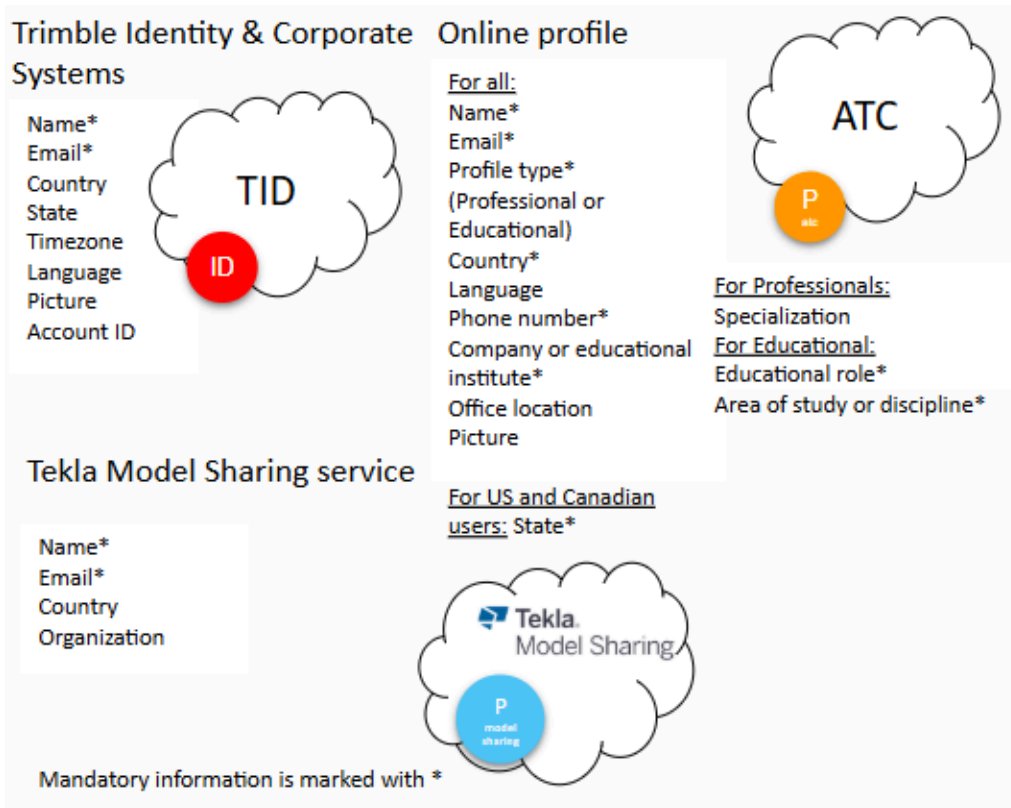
Trimble Identity & Corporate Systems

Name*
Email*
Country
State
Timezone
Language
Picture
Account ID

TID

ID

Online profile

For all:
Name*
Email*
Profile type* (Professional or Educational)
Country*
Language
Phone number*
Company or educational institute*
Office location
Picture

For US and Canadian users: State*

ATC

P
atc

For Professionals:
Specialization
For Educational:
Educational role*
Area of study or discipline*

Tekla Model Sharing service

Name*
Email*
Country
Organization

Tekla
Model Sharing

P
model sharing

Mandatory information is marked with *